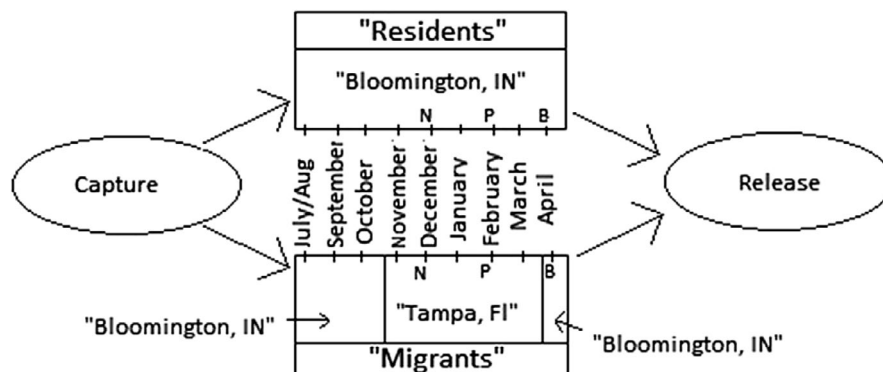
"Residents"

"Bloomington, IN"

N P B

Capture

July/Aug
September
October
November
December
January
February
March
April

Release

N P B

"Bloomington, IN"

"Tampa, Fl"

"Bloomington, IN"

"Migrants"